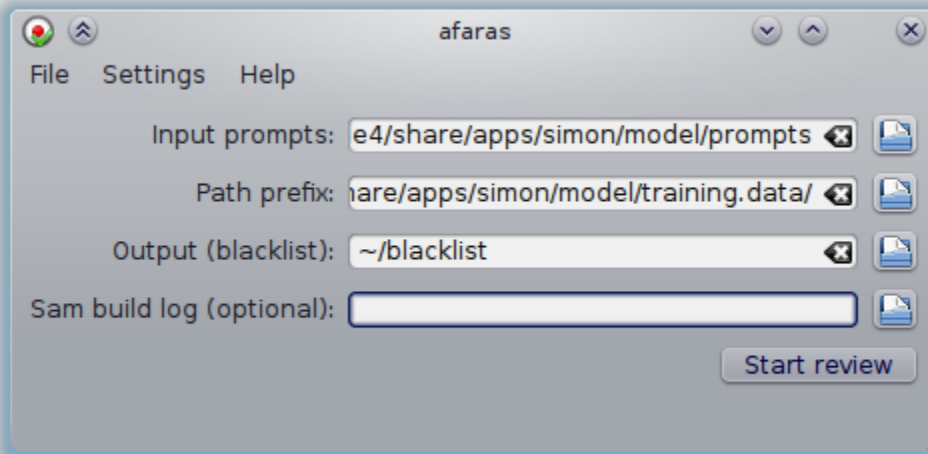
afaras

File Settings Help

Input prompts: e4/share/apps/simon/model/prompts

Path prefix: hare/apps/simon/model/training.data/

Output (blacklist): ~/blacklist

Sam build log (optional):

Start review